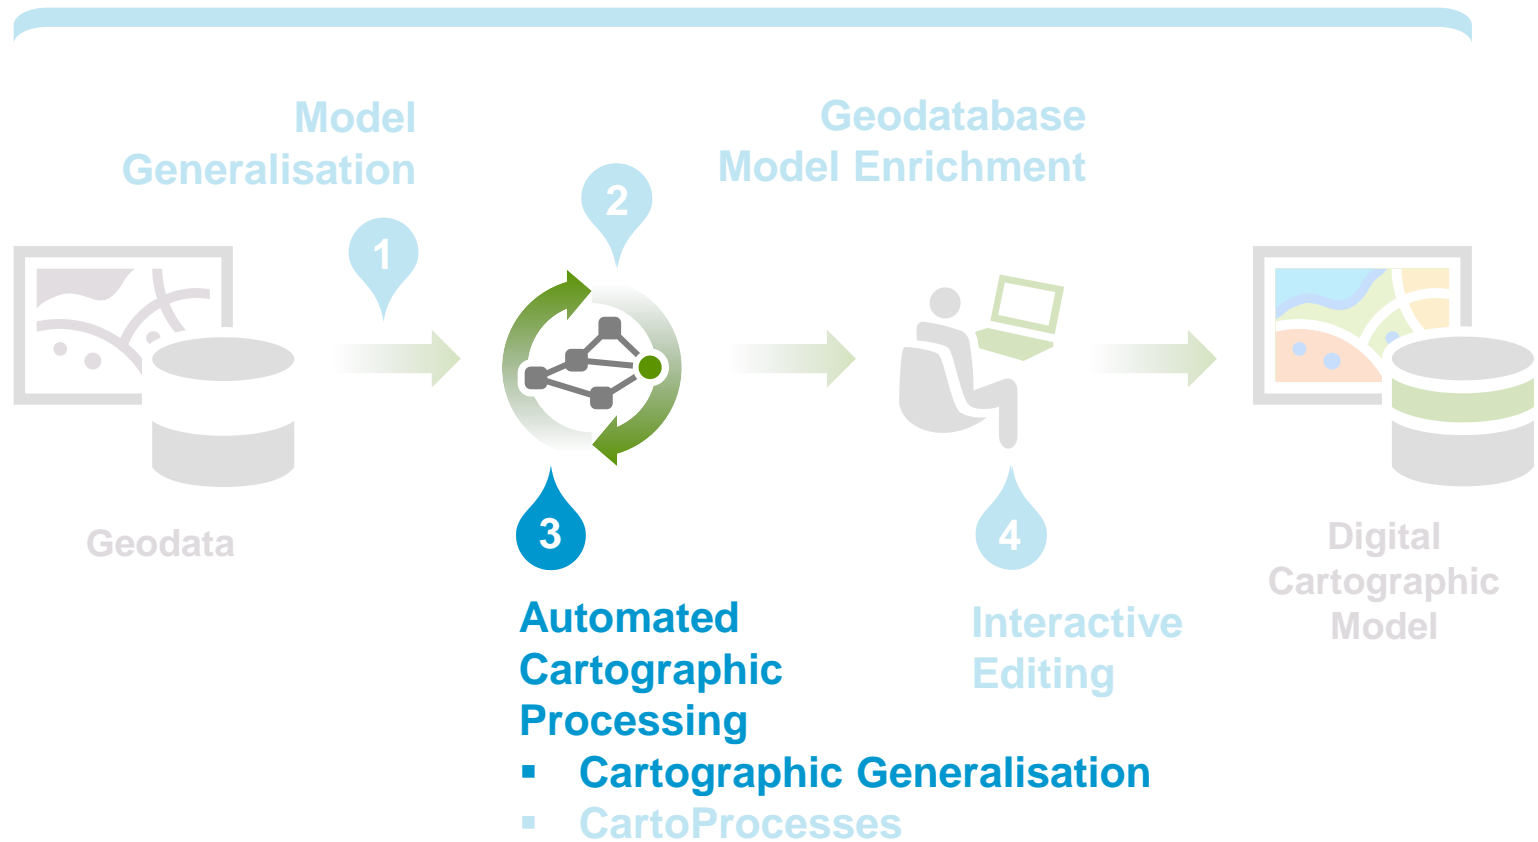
Model Generalisation

1

2

Geodatabase Model Enrichment

Geodata

3

Automated Cartographic Processing

- Cartographic Generalisation
- CartoProcesses

4

Interactive Editing

Digital Cartographic Model